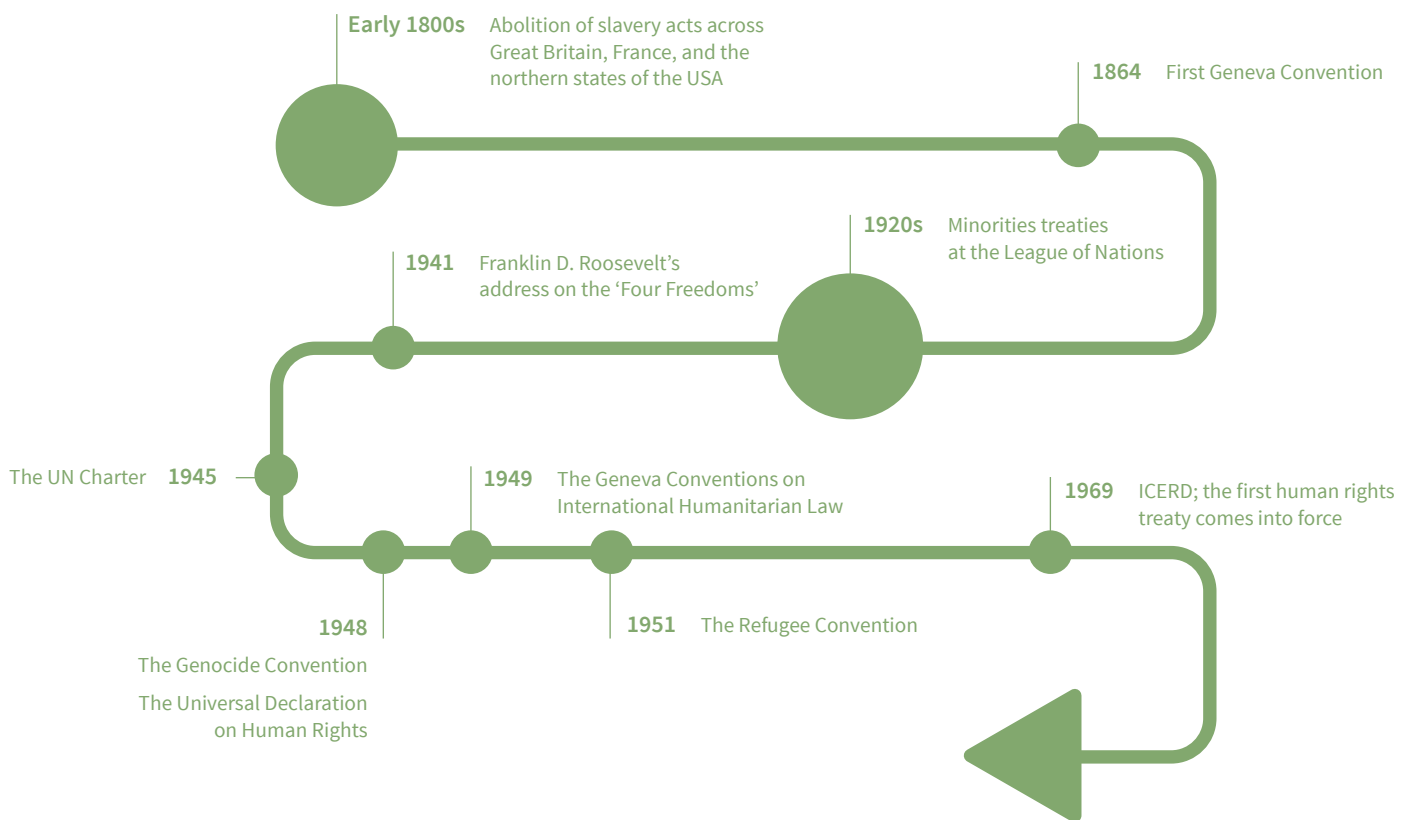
Early 1800s Abolition of slavery acts across Great Britain, France, and the northern states of the USA

1864 First Geneva Convention

1920s Minorities treaties at the League of Nations

1941 Franklin D. Roosevelt's address on the 'Four Freedoms'

The UN Charter 1945

1949 The Geneva Conventions on International Humanitarian Law

1969 ICERD; the first human rights treaty comes into force

1948

The Genocide Convention

The Universal Declaration on Human Rights

1951 The Refugee Convention